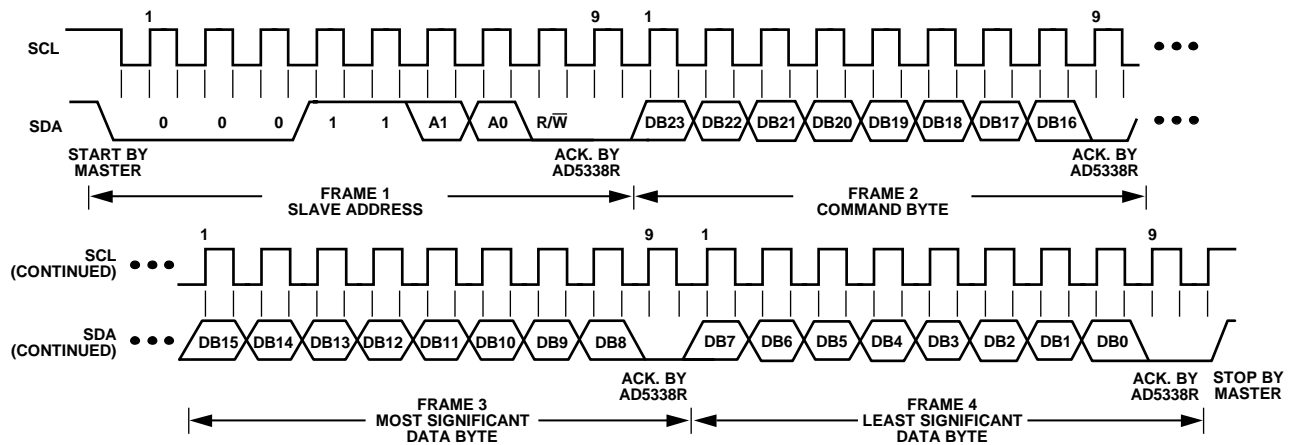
1
9
1
9
SCL
SDA
0
0
0
1
1
A1
A0
$R/\overline{W}$
DB23
DB22
DB21
DB20
DB19
DB18
DB17
DB16
START BY MASTER
ACK. BY AD5338R
ACK. BY AD5338R
FRAME 1 SLAVE ADDRESS
FRAME 2 COMMAND BYTE

1
9
1
9
SCL (CONTINUED)
SDA (CONTINUED)
DB15
DB14
DB13
DB12
DB11
DB10
DB9
DB8
DB7
DB6
DB5
DB4
DB3
DB2
DB1
DB0
ACK. BY AD5338R
ACK. BY AD5338R
STOP BY MASTER
FRAME 3 MOST SIGNIFICANT DATA BYTE
FRAME 4 LEAST SIGNIFICANT DATA BYTE